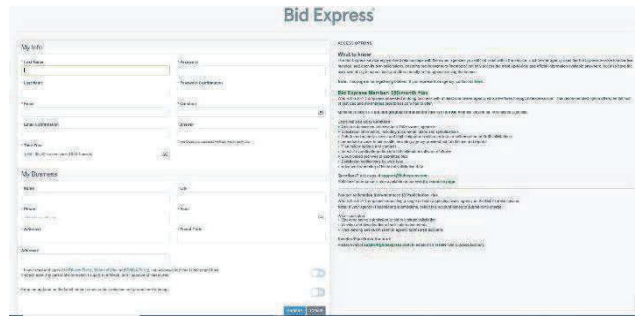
Bid Express

My Info

First Name

Password

Last Name

Password Confirmation

Email

Question

Email Confirmation

Answer

Time Zone

My Business

Name

Title

Phone

Fax

Address

Postal Code

Address

ACCESS OPTIONS

What to Know

Bid Express Member: $25/month Plan

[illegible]

Questions? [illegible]

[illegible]

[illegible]

Questions? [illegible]

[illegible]

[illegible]